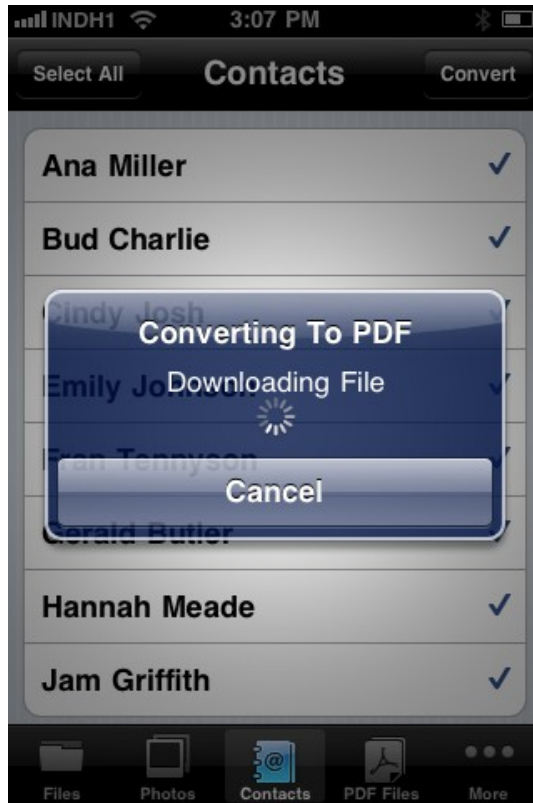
INDH1 3:07 PM

Select All Contacts Convert

Ana Miller ✓

Bud Charlie ✓

Cindy Josh

Emily Johnson

Fran Tennyson

Gerald Butler

Converting To PDF

Downloading File

Cancel

Hannah Meade ✓

Jam Griffith ✓

Files Photos Contacts PDF Files More